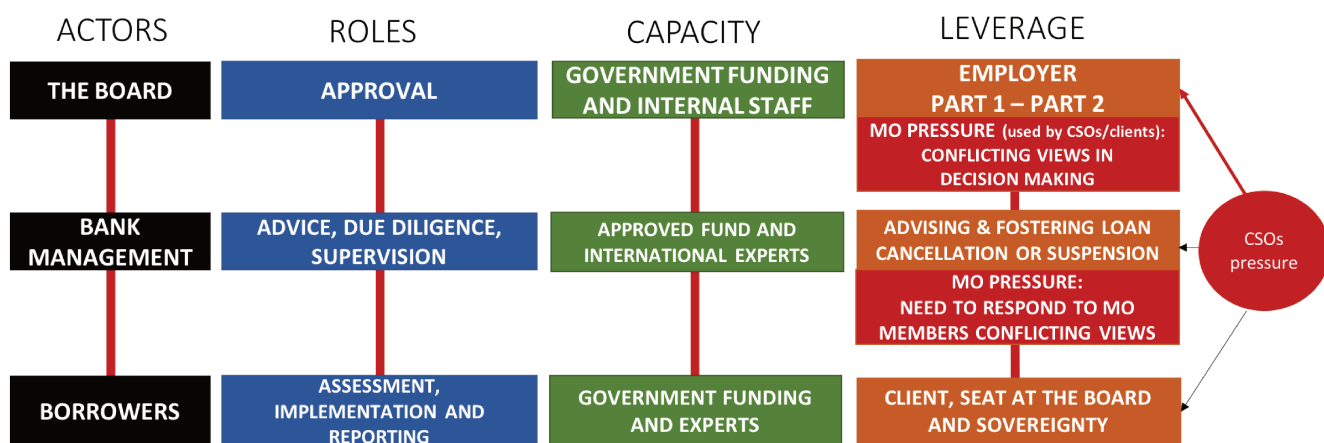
ACTORS

ROLES

CAPACITY

LEVERAGE

THE BOARD

APPROVAL

GOVERNMENT FUNDING AND INTERNAL STAFF

EMPLOYER PART 1 – PART 2

MO PRESSURE (used by CSOs/clients): CONFLICTING VIEWS IN DECISION MAKING

BANK MANAGEMENT

ADVICE, DUE DILIGENCE, SUPERVISION

APPROVED FUND AND INTERNATIONAL EXPERTS

ADVISING & FOSTERING LOAN CANCELLATION OR SUSPENSION

MO PRESSURE: NEED TO RESPOND TO MO MEMBERS CONFLICTING VIEWS

CSOs pressure

BORROWERS

ASSESSMENT, IMPLEMENTATION AND REPORTING

GOVERNMENT FUNDING AND EXPERTS

CLIENT, SEAT AT THE BOARD AND SOVEREIGNTY